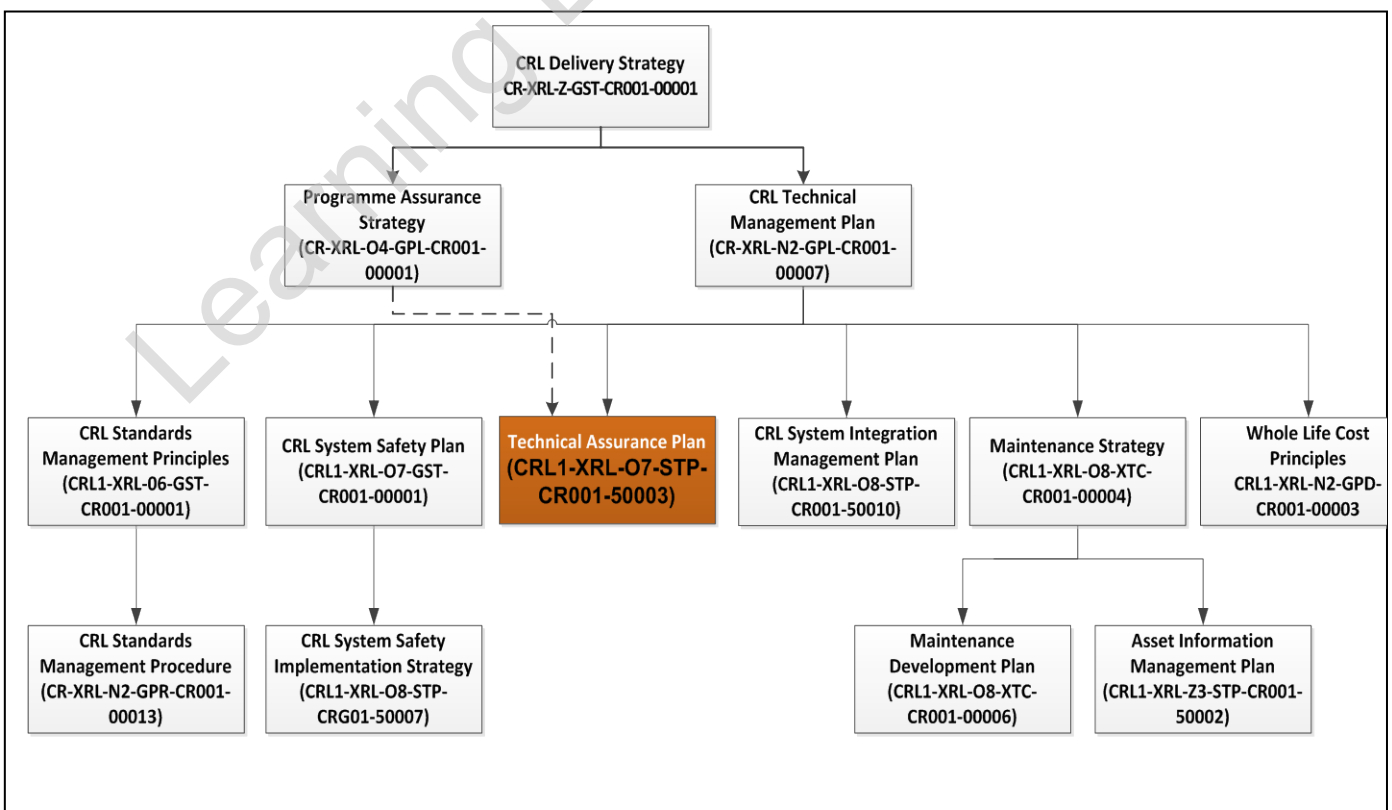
CRL Delivery Strategy
CR-XRL-Z-GST-CR001-00001

Programme Assurance Strategy (CR-XRL-O4-GPL-CR001-00001)

CRL Technical Management Plan (CR-XRL-N2-GPL-CR001-00007)

CRL Standards Management Principles (CRL1-XRL-06-GST-CR001-00001)

CRL System Safety Plan (CRL1-XRL-O7-GST-CR001-00001)

Technical Assurance Plan (CRL1-XRL-O7-STP-CR001-50003)

CRL System Integration Management Plan (CRL1-XRL-O8-STP-CR001-50010)

Maintenance Strategy (CRL1-XRL-O8-XTC-CR001-00004)

Whole Life Cost Principles CRL1-XRL-N2-GPD-CR001-00003

CRL Standards Management Procedure (CR-XRL-N2-GPR-CR001-00013)

CRL System Safety Implementation Strategy (CRL1-XRL-O8-STP-CRG01-50007)

Maintenance Development Plan (CRL1-XRL-O8-XTC-CR001-00006)

Asset Information Management Plan (CRL1-XRL-Z3-STP-CR001-50002)

Learning